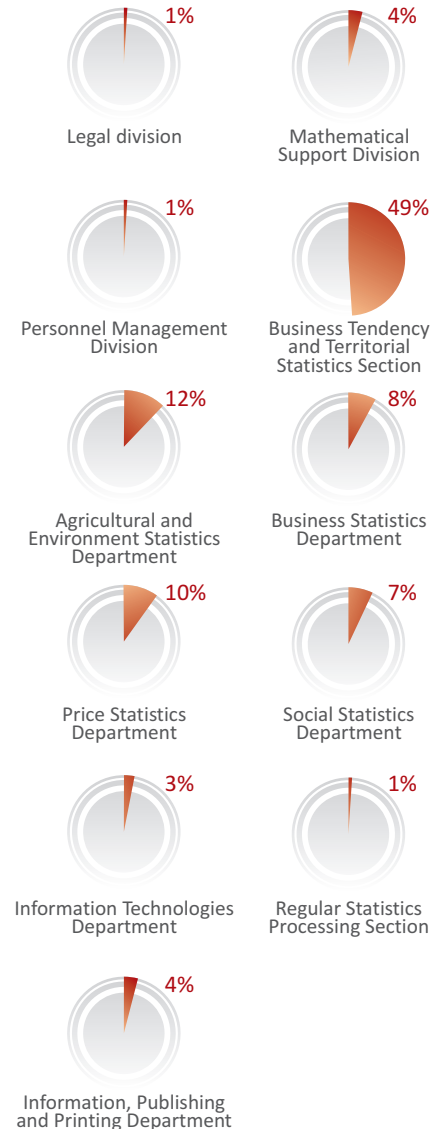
1%

Legal division

4%

Mathematical Support Division

1%

Personnel Management Division

49%

Business Tendency and Territorial Statistics Section

12%

Agricultural and Environment Statistics Department

8%

Business Statistics Department

10%

Price Statistics Department

7%

Social Statistics Department

3%

Information Technologies Department

1%

Regular Statistics Processing Section

4%

Information, Publishing and Printing Department